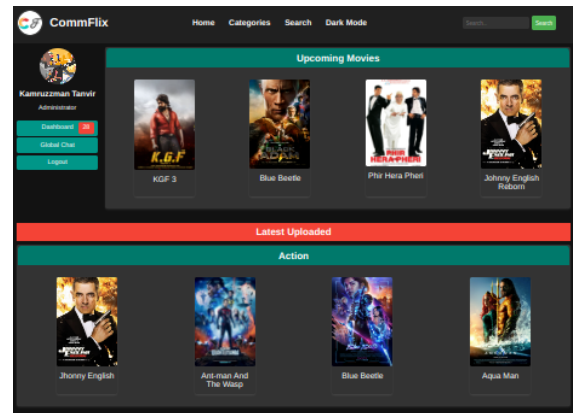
CommFlix

Home Categories Search Dark Mode

Search...

Search

Kamruzzman Tanvir

Administrator

Dashboard 20

Global Chat

Logout

Upcoming Movies

K.G.F

KGF 3

BLACK ADAM

Blue Beetle

PHIR HERA PHERI

Phir Hera Pheri

JOHNNY ENGLISH REBORN

Johnny English Reborn

Latest Uploaded

Action

JOHNNY ENGLISH

Jhonny English

Ant-man And The Wasp

Blue Beetle

Aqua Man